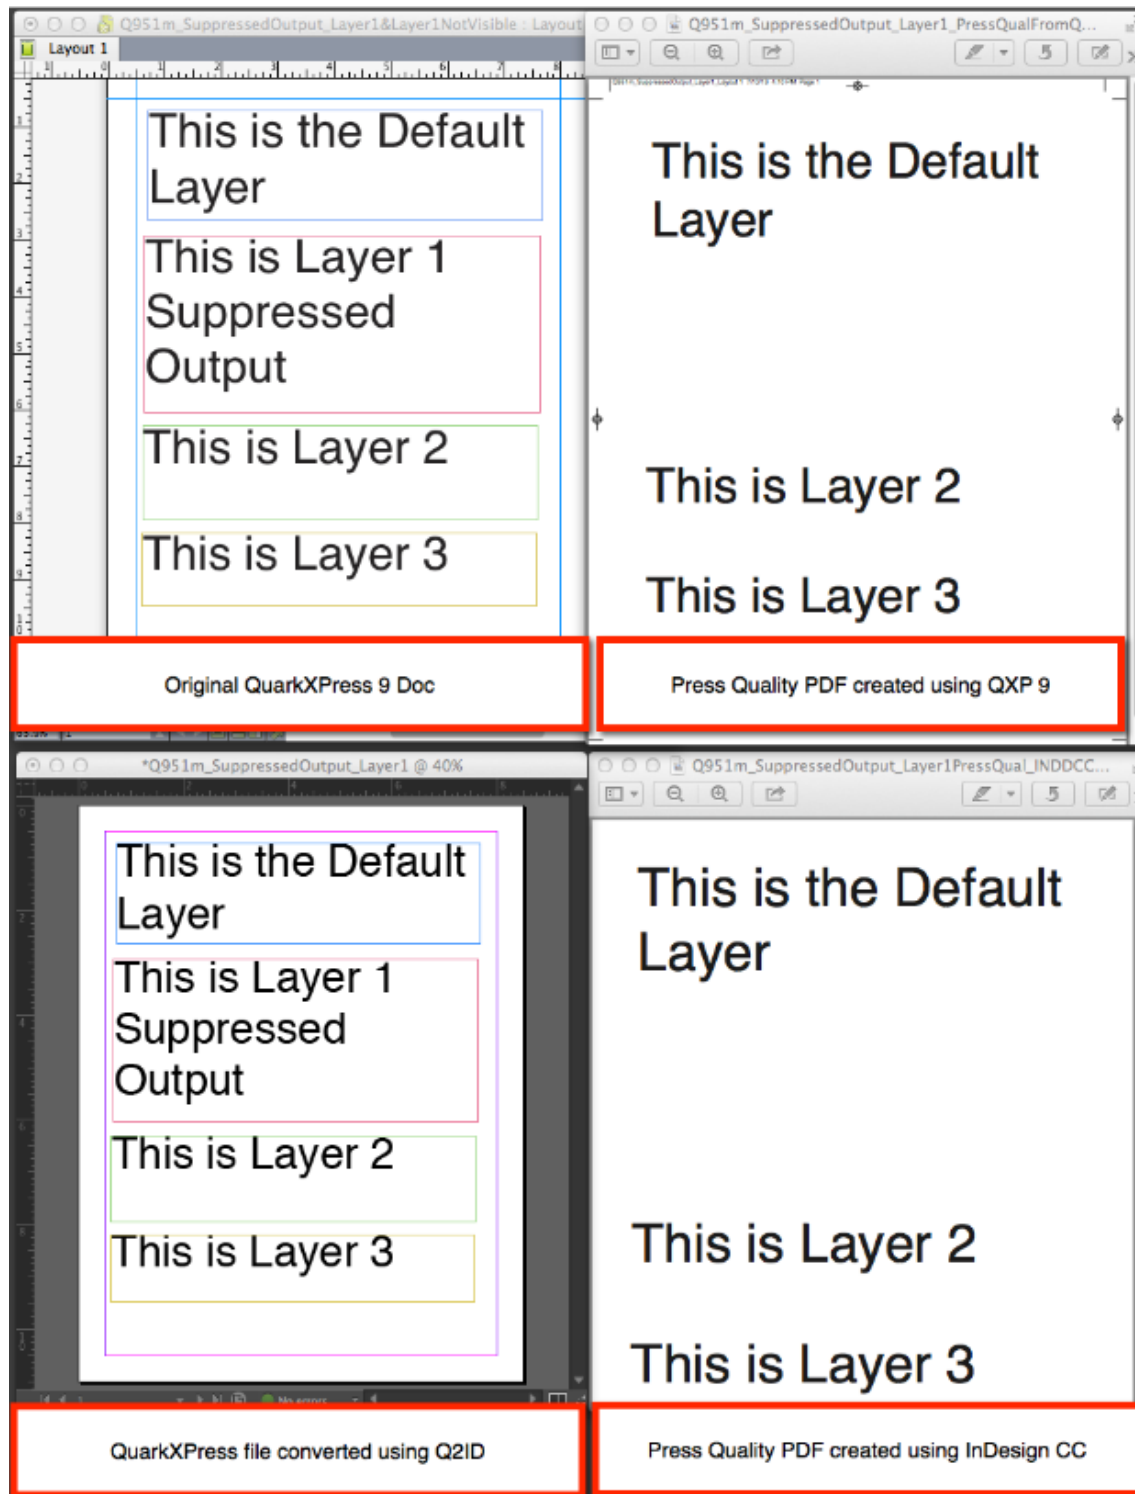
Q951m_SuppressedOutput_Layer1&Layer1NotVisible : Layout

Layout 1

This is the Default Layer

This is Layer 1 Suppressed Output

This is Layer 2

This is Layer 3

Original QuarkXPress 9 Doc

Q951m_SuppressedOutput_Layer1_PressQualFromQ...

This is the Default Layer

This is Layer 2

This is Layer 3

Press Quality PDF created using QXP 9

*Q951m_SuppressedOutput_Layer1 @ 40%

This is the Default Layer

This is Layer 1 Suppressed Output

This is Layer 2

This is Layer 3

No errors

QuarkXPress file converted using Q2ID

Q951m_SuppressedOutput_Layer1PressQual_INDDCC...

This is the Default Layer

This is Layer 2

This is Layer 3

Press Quality PDF created using InDesign CC